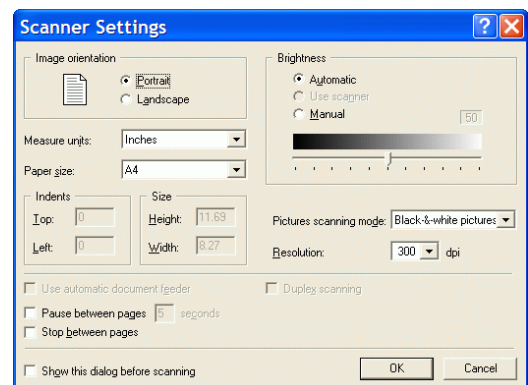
Scanner Settings

Image orientation
Portrait
Landscape

Brightness
Automatic
Use scanner
Manual
50

Measure units: Inches
Paper size: A4

Indents
Top: 0
Left: 0

Size
Height: 11.69
Width: 8.27

Pictures scanning mode: Black-&-white pictures
Resolution: 300 dpi

Use automatic document feeder
Duplex scanning
Pause between pages 5 seconds
Stop between pages

Show this dialog before scanning
OK
Cancel